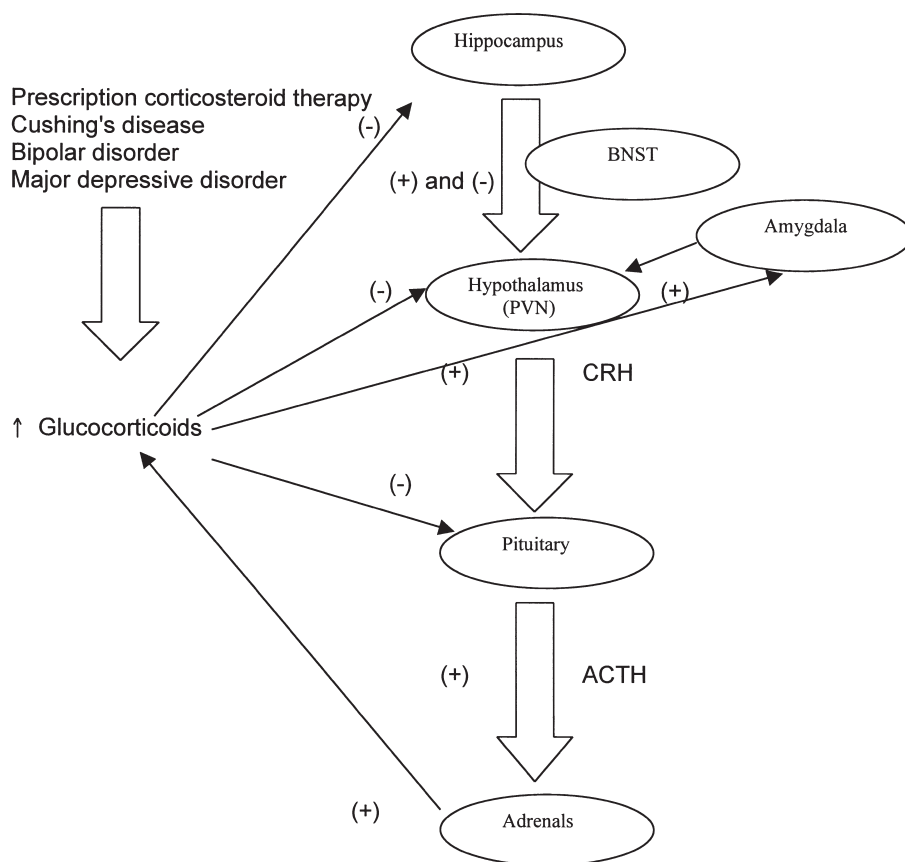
Hippocampus

Prescription corticosteroid therapy
Cushing's disease
Bipolar disorder
Major depressive disorder

(-)

BNST

(+) and (-)

Amygdala

(-)

Hypothalamus
(PVN)

(+)

(+)

CRH

↑ Glucocorticoids

(-)

Pituitary

(+)

ACTH

(+)

Adrenals